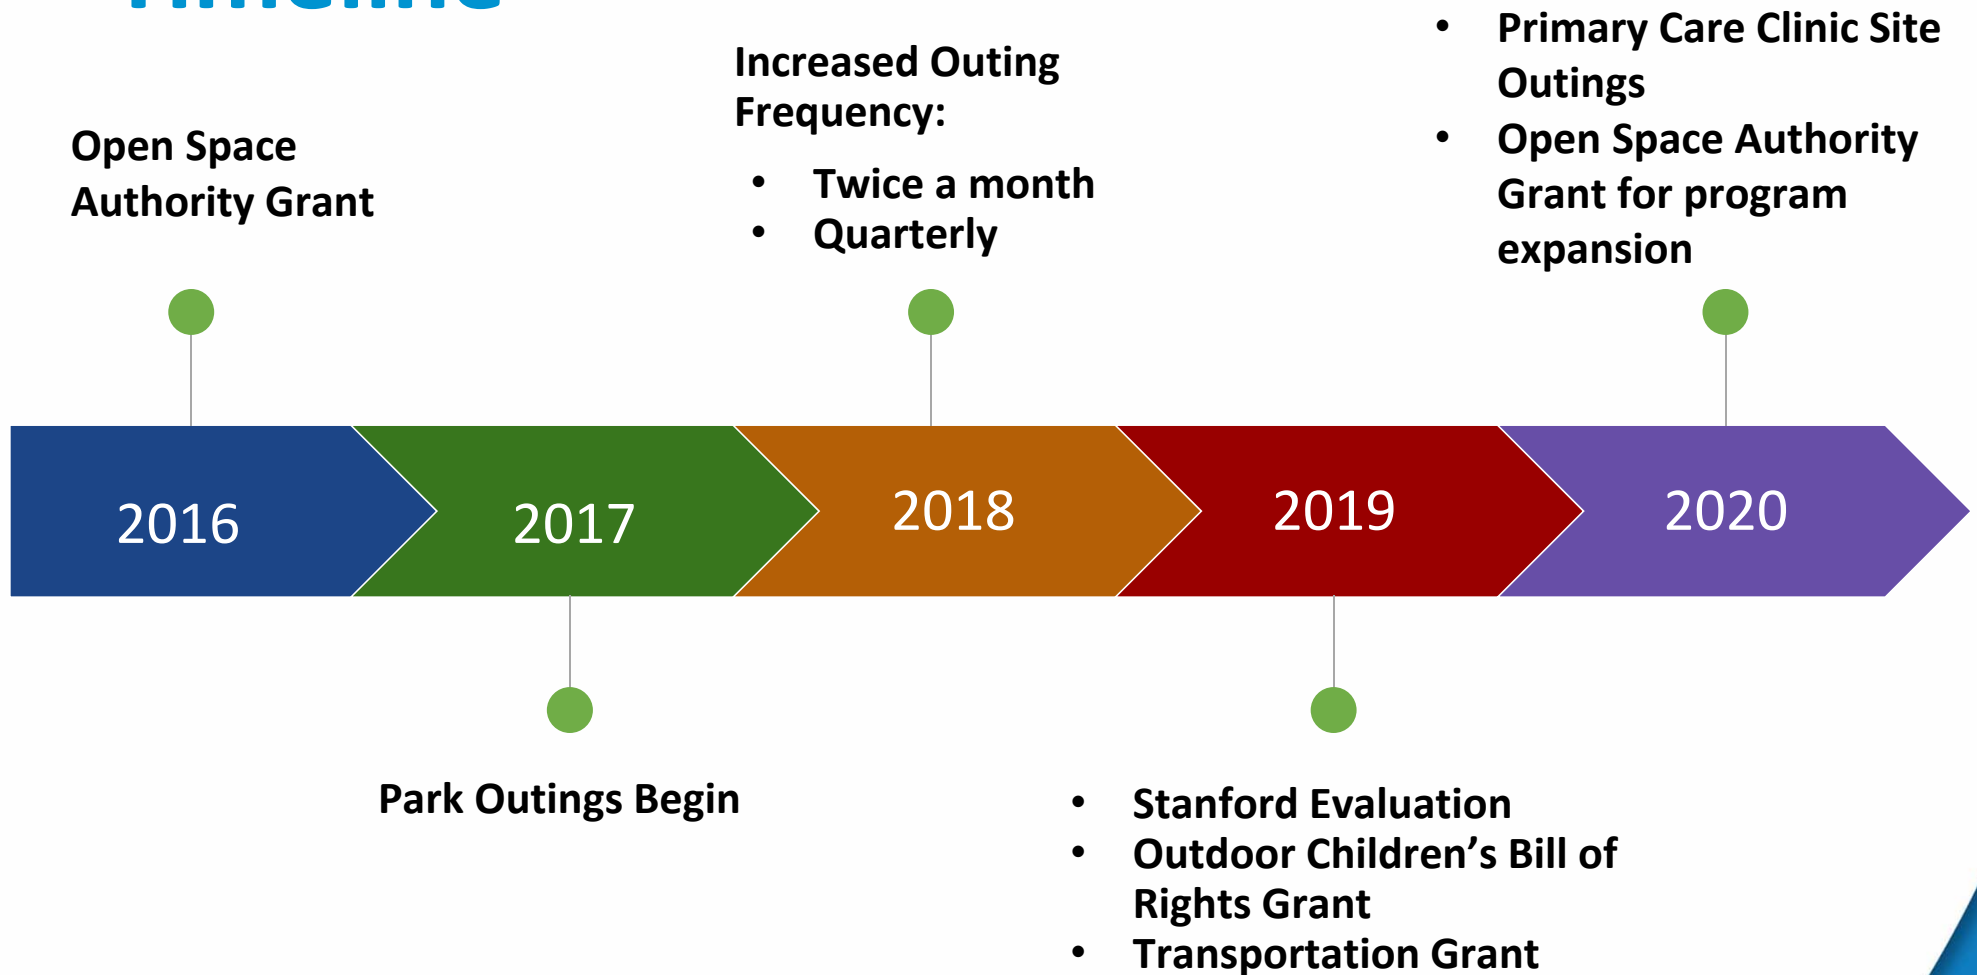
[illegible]

Open Space Authority Grant

Increased Outing Frequency:

- Twice a month
- Quarterly

- Primary Care Clinic Site Outings
- Open Space Authority Grant for program expansion

2016

2017

2018

2019

2020

Park Outings Begin

- Stanford Evaluation
- Outdoor Children's Bill of Rights Grant
- Transportation Grant